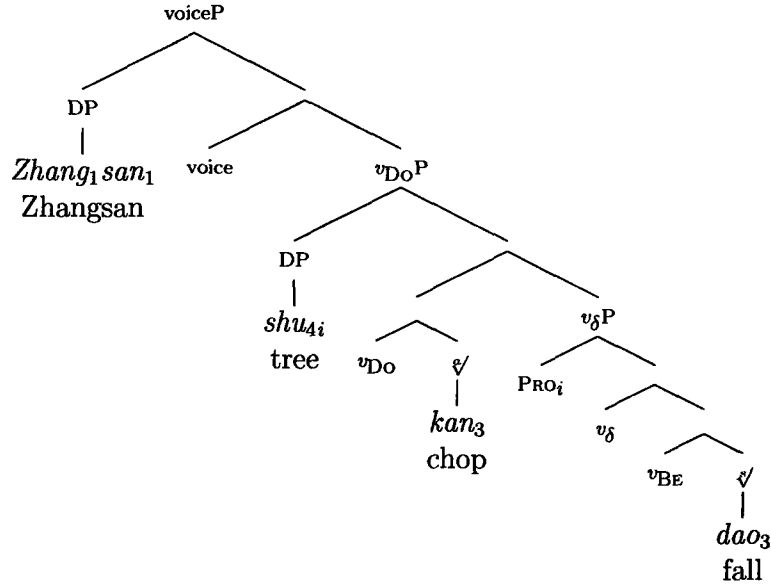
voiceP

DP

$Zhang_1 san_1$
Zhangsan

voice

$v_{\text{Do}}$P

DP

$shu_{4i}$
tree

$v_{\text{Do}}$

$\sqrt{}$

$kan_3$
chop

$v_\delta$P

$\text{Pro}_i$

$v_\delta$

$v_{\text{Be}}$

$\sqrt{}$

$dao_3$
fall